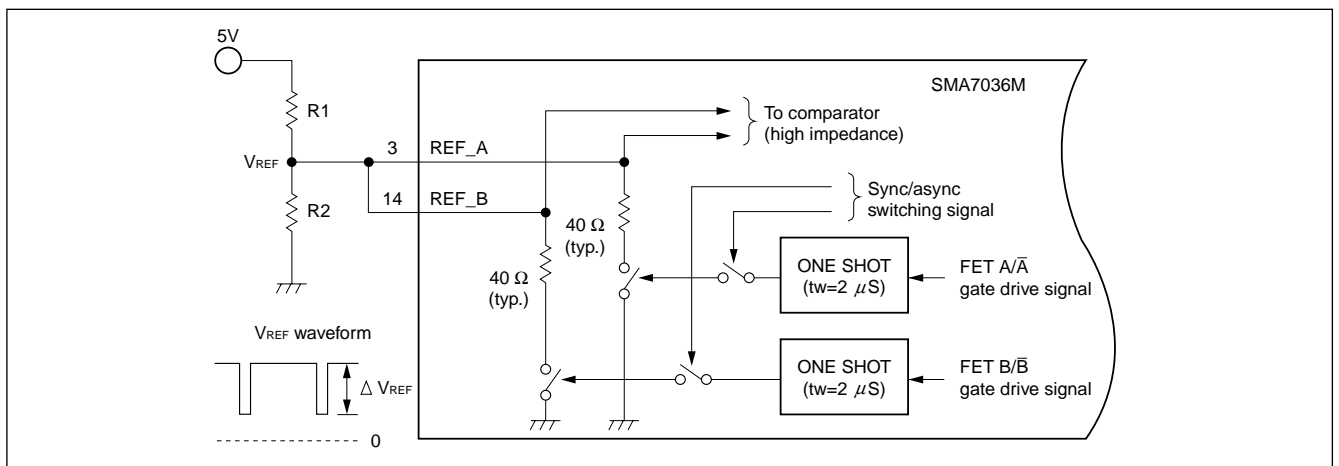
5V

R1

$V_{REF}$

R2

3 REF_A

14 REF_B

SMA7036M

To comparator (high impedance)

Sync/async switching signal

40 Ω (typ.)

40 Ω (typ.)

ONE SHOT (tw=2 $\mu$S)

FET A/$\overline{A}$ gate drive signal

ONE SHOT (tw=2 $\mu$S)

FET B/$\overline{B}$ gate drive signal

$V_{REF}$ waveform

$\Delta$ $V_{REF}$

0